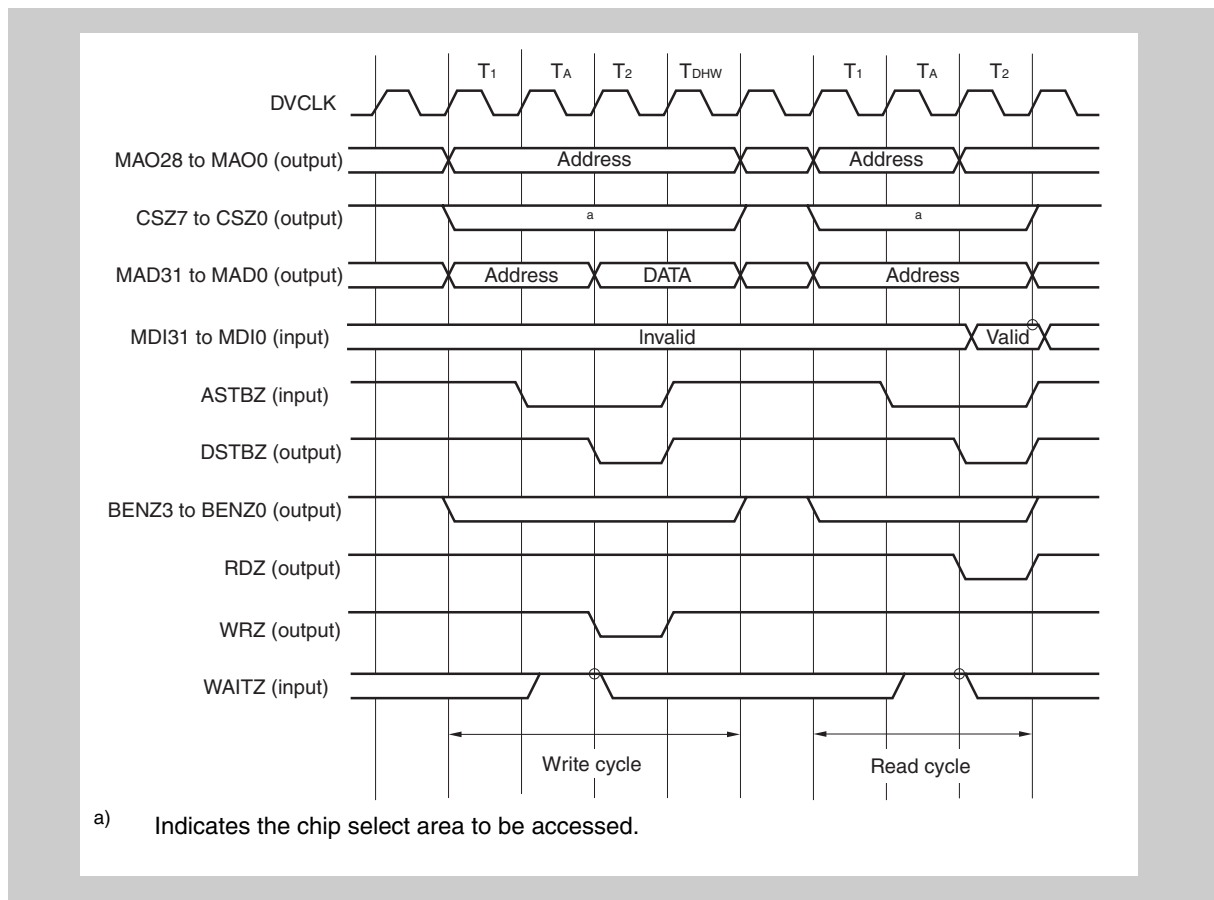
$T_1$ $T_A$ $T_2$ $T_{DHW}$ $T_1$ $T_A$ $T_2$

DVCLK

MAO28 to MAO0 (output)

Address

Address

CSZ7 to CSZ0 (output)

a

a

MAD31 to MAD0 (output)

Address

DATA

Address

MDI31 to MDI0 (input)

Invalid

Valid

ASTBZ (input)

DSTBZ (output)

BENZ3 to BENZ0 (output)

RDZ (output)

WRZ (output)

WAITZ (input)

Write cycle

Read cycle

a) Indicates the chip select area to be accessed.